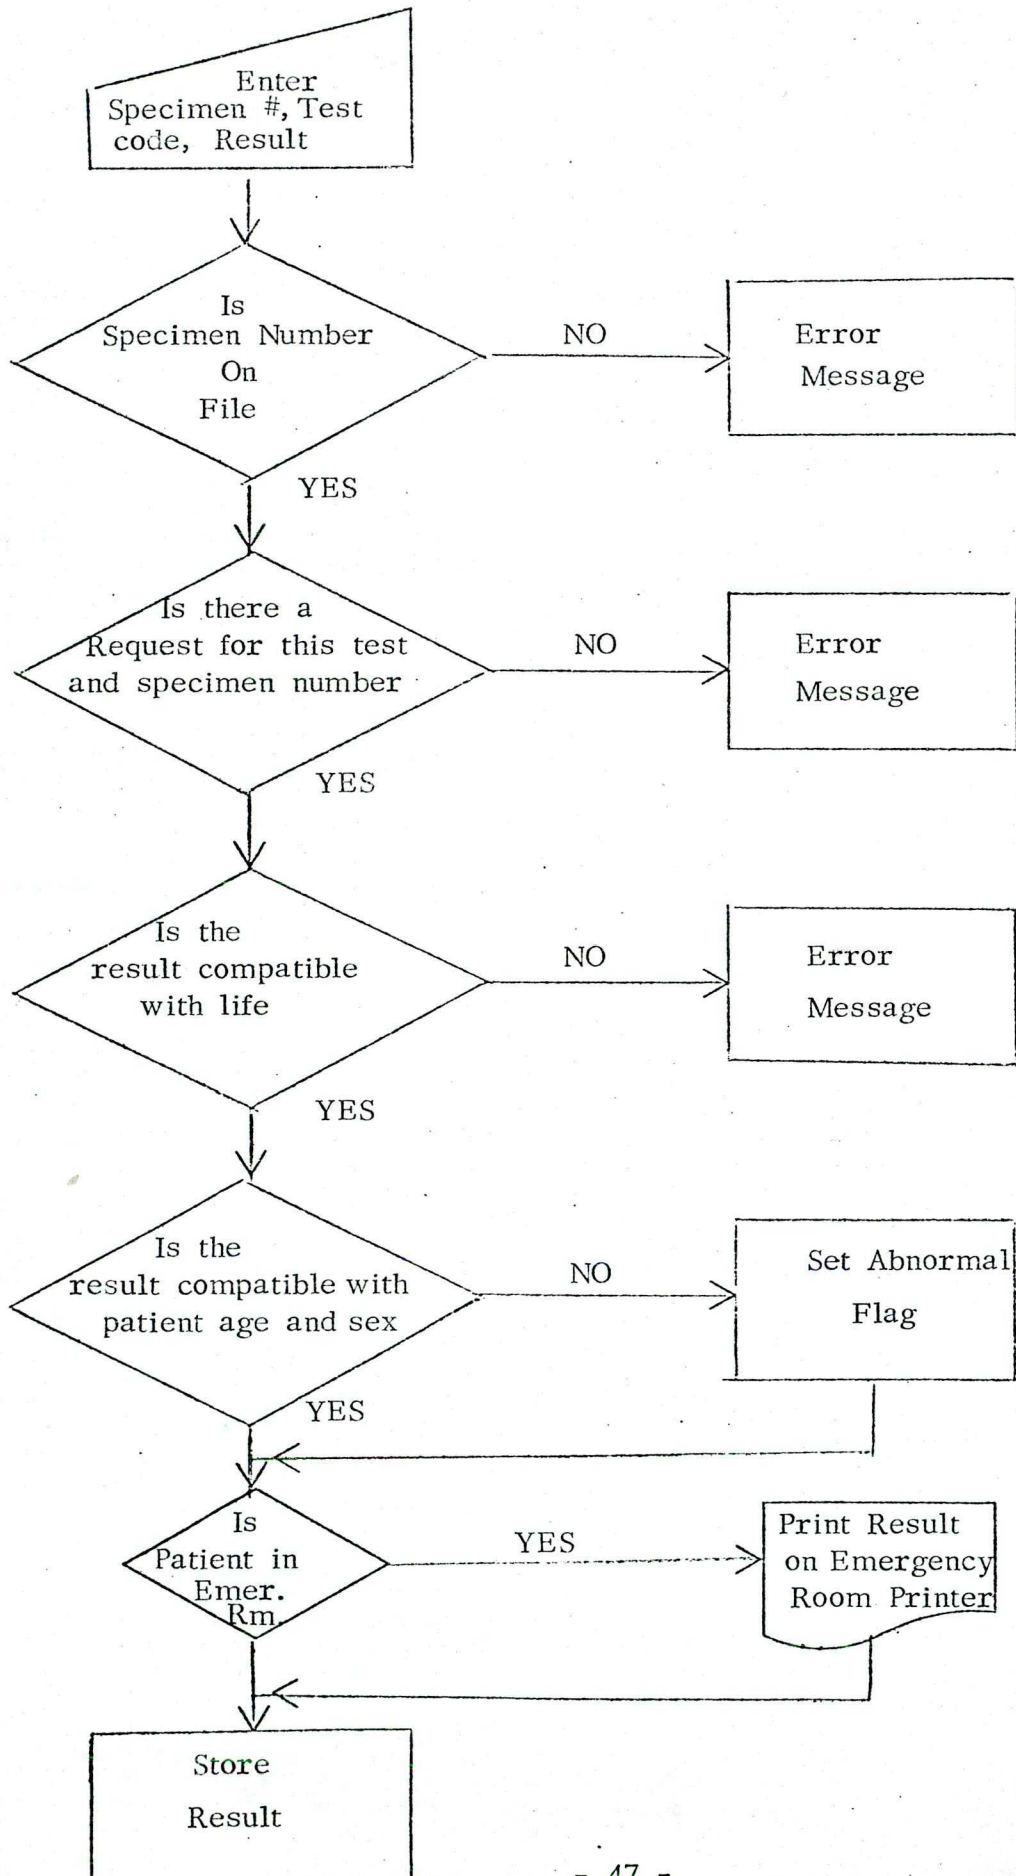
Enter Specimen #, Test code, Result

Is Specimen Number On File

NO

Error Message

YES

Is there a Request for this test and specimen number

NO

Error Message

YES

Is the result compatible with life

NO

Error Message

YES

Is the result compatible with patient age and sex

NO

Set Abnormal Flag

YES

Is Patient in Emer. Rm.

YES

Print Result on Emergency Room Printer

Store Result

- 47 -